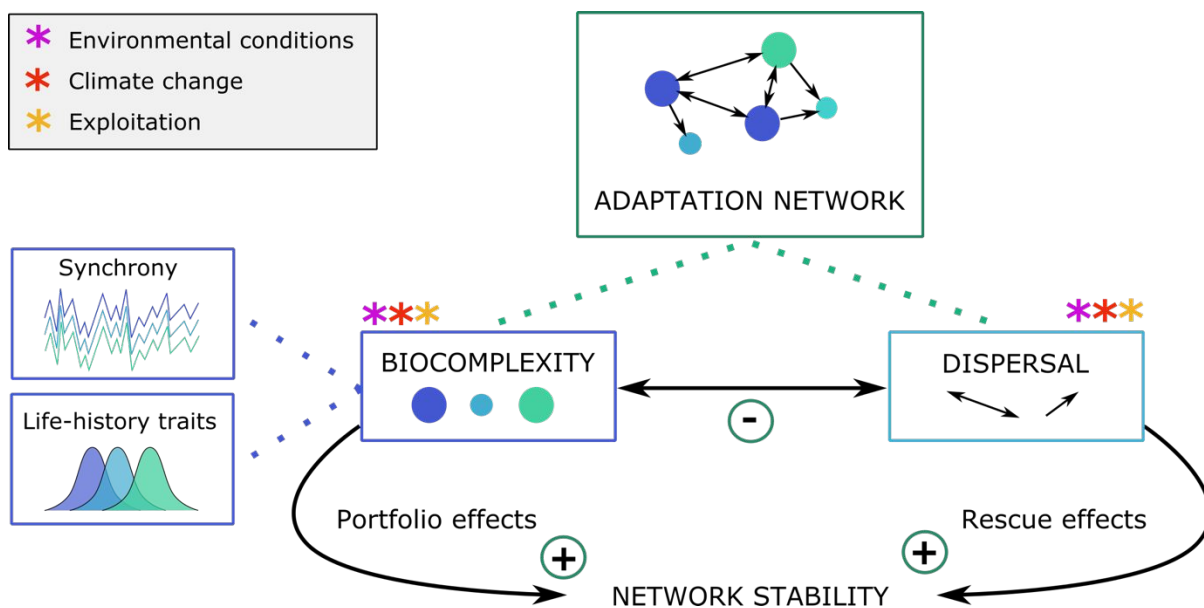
* Environmental conditions
* Climate change
* Exploitation

ADAPTATION NETWORK

Synchrony

Life-history traits

***
BIOCOMPLEXITY

-

***
DISPERSAL

Portfolio effects

+

Rescue effects

+

NETWORK STABILITY